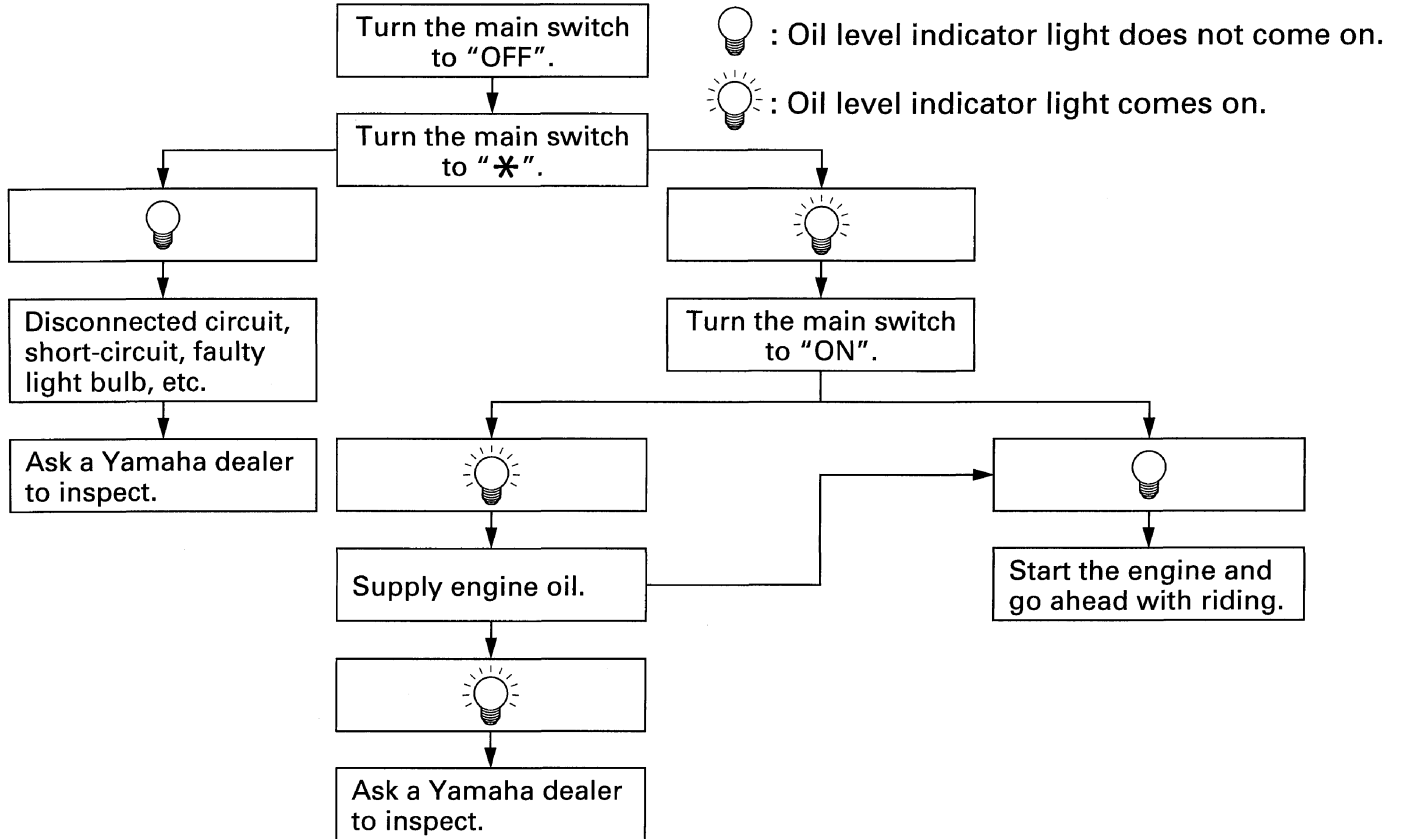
Turn the main switch to "OFF".

: Oil level indicator light does not come on.

: Oil level indicator light comes on.

Turn the main switch to "✱".

Disconnected circuit, short-circuit, faulty light bulb, etc.

Ask a Yamaha dealer to inspect.

Turn the main switch to "ON".

Supply engine oil.

Start the engine and go ahead with riding.

Ask a Yamaha dealer to inspect.